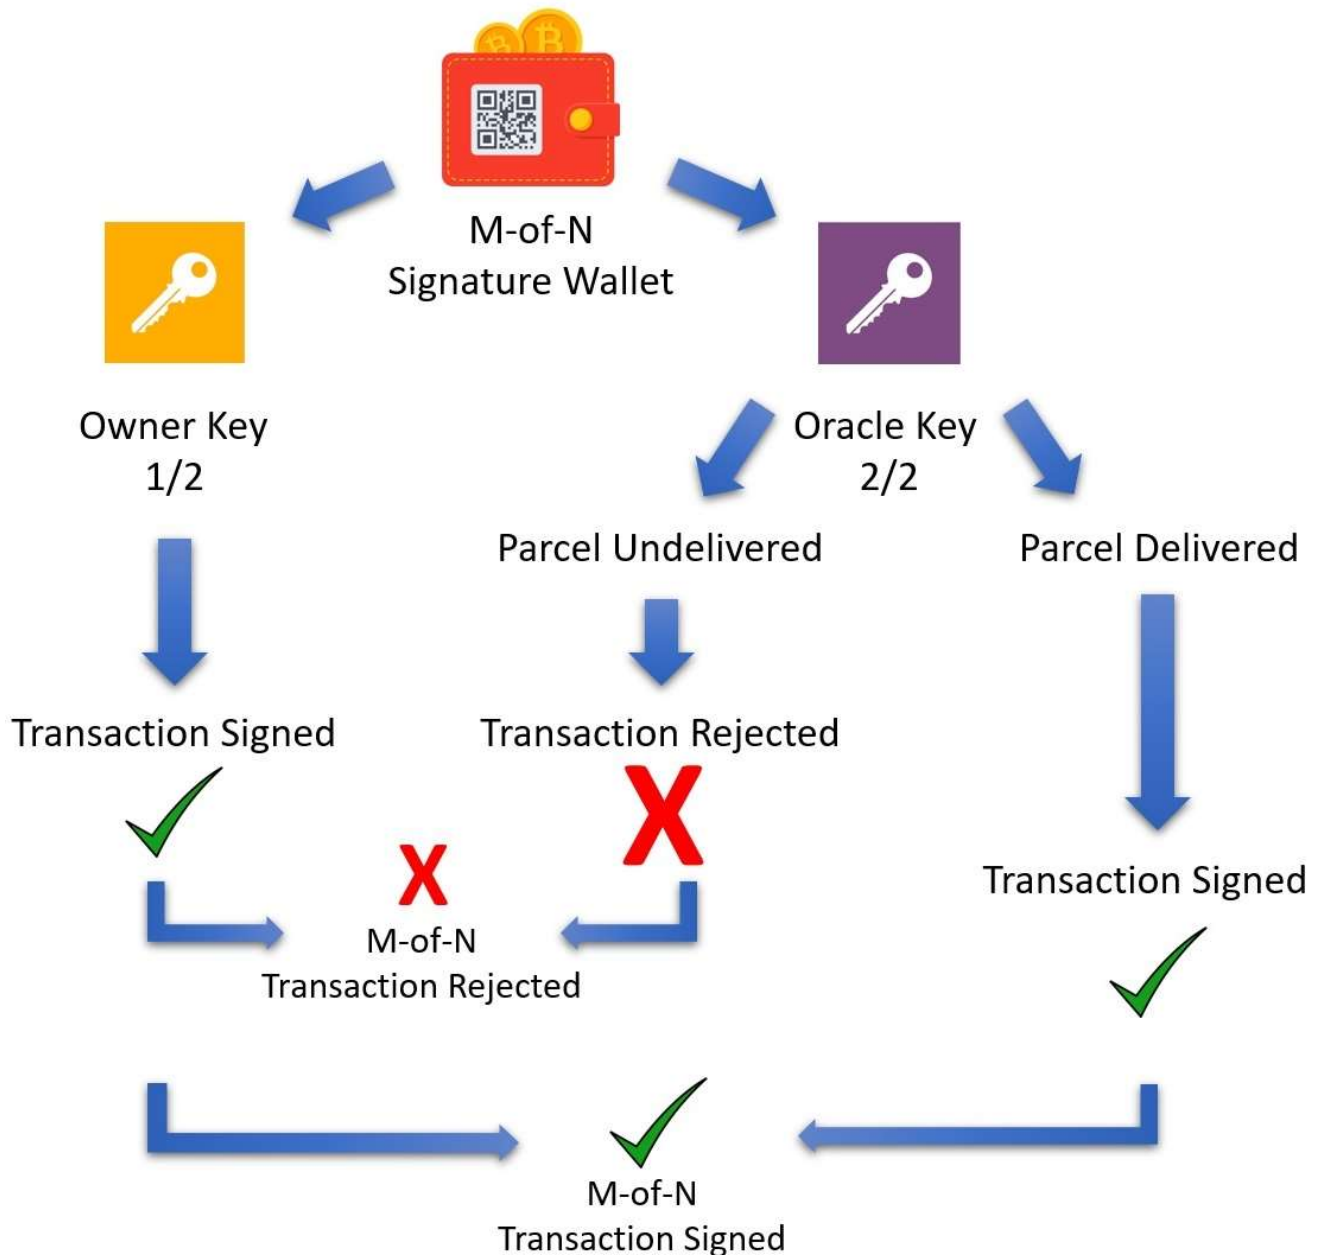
M-of-N
Signature Wallet

Owner Key
1/2

Oracle Key
2/2

Parcel Undelivered

Parcel Delivered

Transaction Signed

Transaction Rejected

M-of-N
Transaction Rejected

Transaction Signed

M-of-N
Transaction Signed